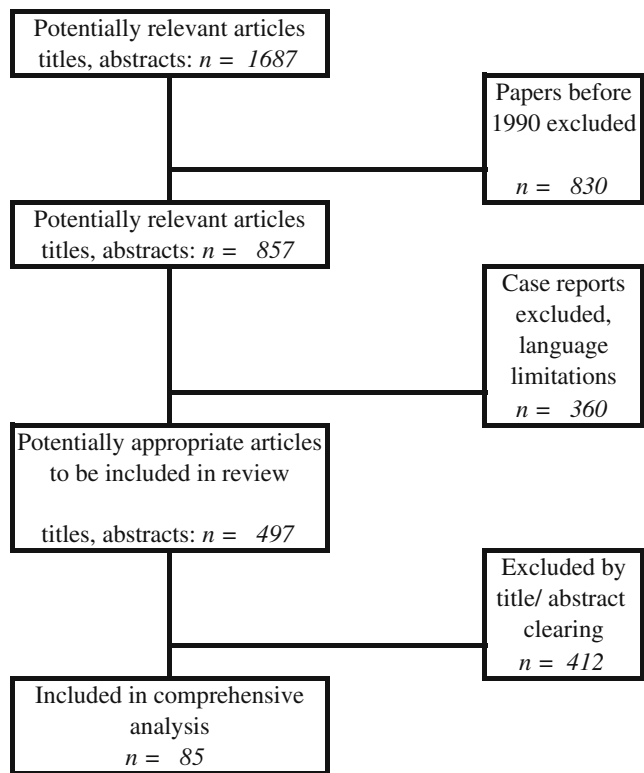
Potentially relevant articles titles, abstracts: $n = 1687$

Papers before 1990 excluded

$n = 830$

Potentially relevant articles titles, abstracts: $n = 857$

Case reports excluded, language limitations

$n = 360$

Potentially appropriate articles to be included in review

titles, abstracts: $n = 497$

Excluded by title/ abstract clearing

$n = 412$

Included in comprehensive analysis

$n = 85$